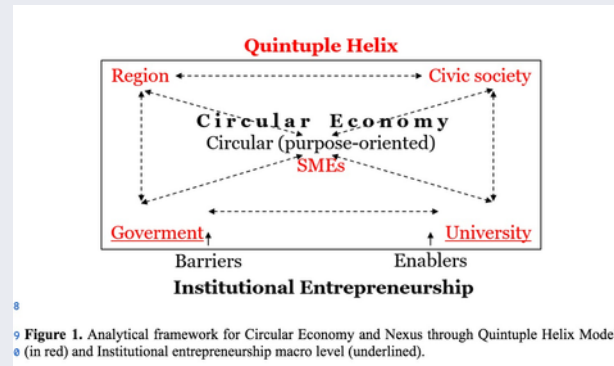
Quintuple Helix

Region

Civic society

Circular Economy

Circular (purpose-oriented)

SMEs

Goverment

University

Barriers

Enablers

Institutional Entrepreneurship

8

9 **Figure 1.** Analytical framework for Circular Economy and Nexus through Quintuple Helix Mode

0 (in red) and Institutional entrepreneurship macro level (underlined).